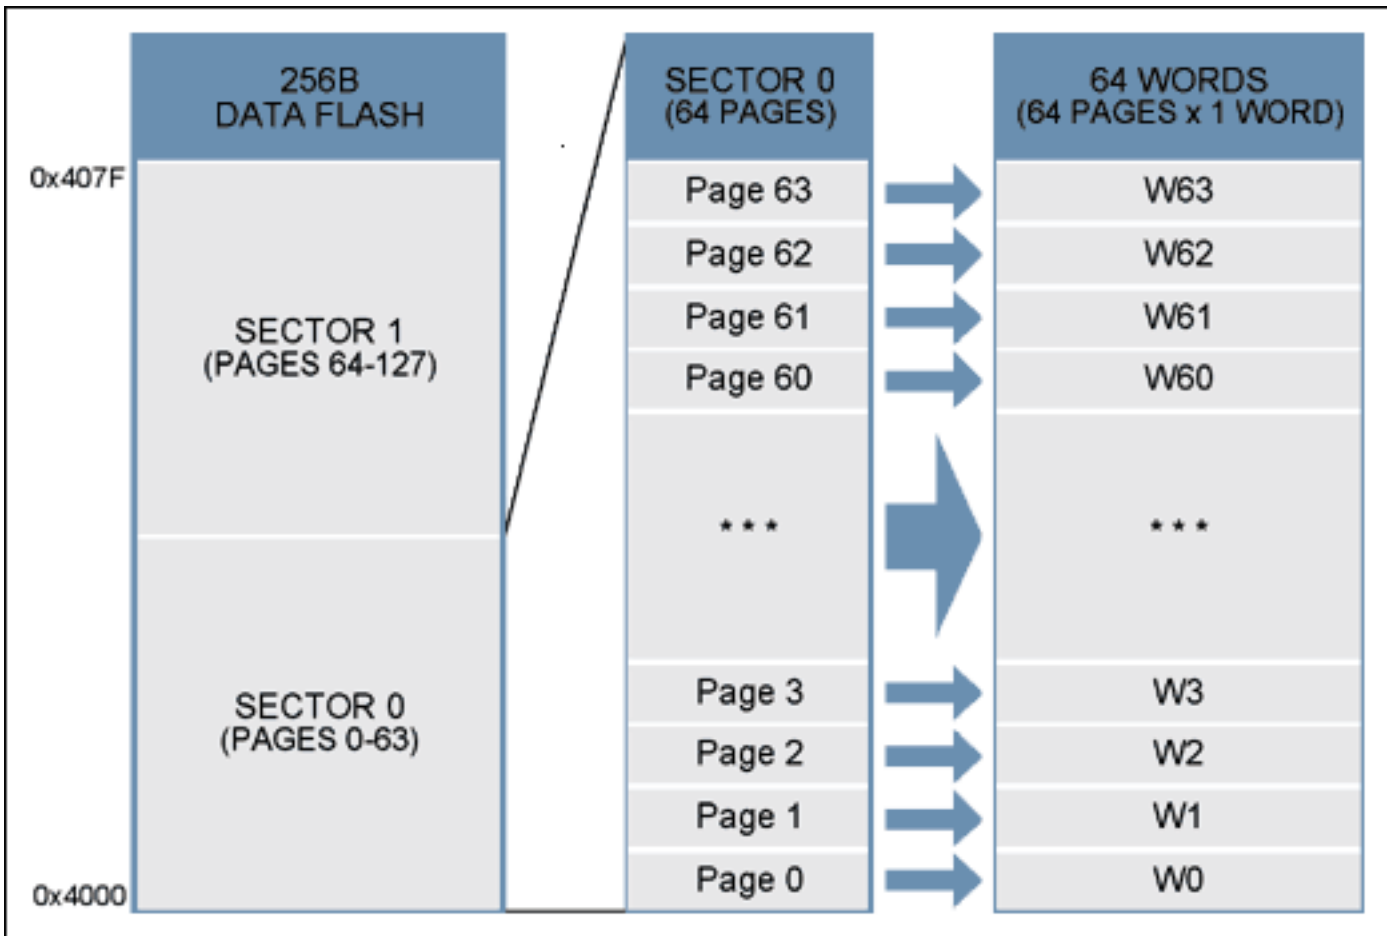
256B
DATA FLASH

0x407F

SECTOR 1
(PAGES 64-127)

SECTOR 0
(PAGES 0-63)

0x4000

SECTOR 0
(64 PAGES)

Page 63
Page 62
Page 61
Page 60
* * *
Page 3
Page 2
Page 1
Page 0

64 WORDS
(64 PAGES x 1 WORD)

W63
W62
W61
W60
* * *
W3
W2
W1
W0